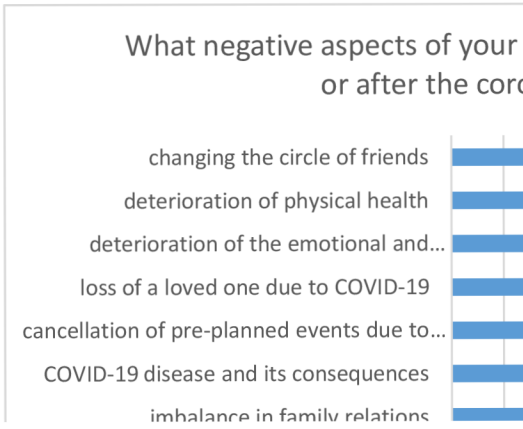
What negative aspects of your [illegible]
or after the coro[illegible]

changing the circle of friends
deterioration of physical health
deterioration of the emotional and...
loss of a loved one due to COVID-19
cancellation of pre-planned events due to...
COVID-19 disease and its consequences
imbalance in family relations